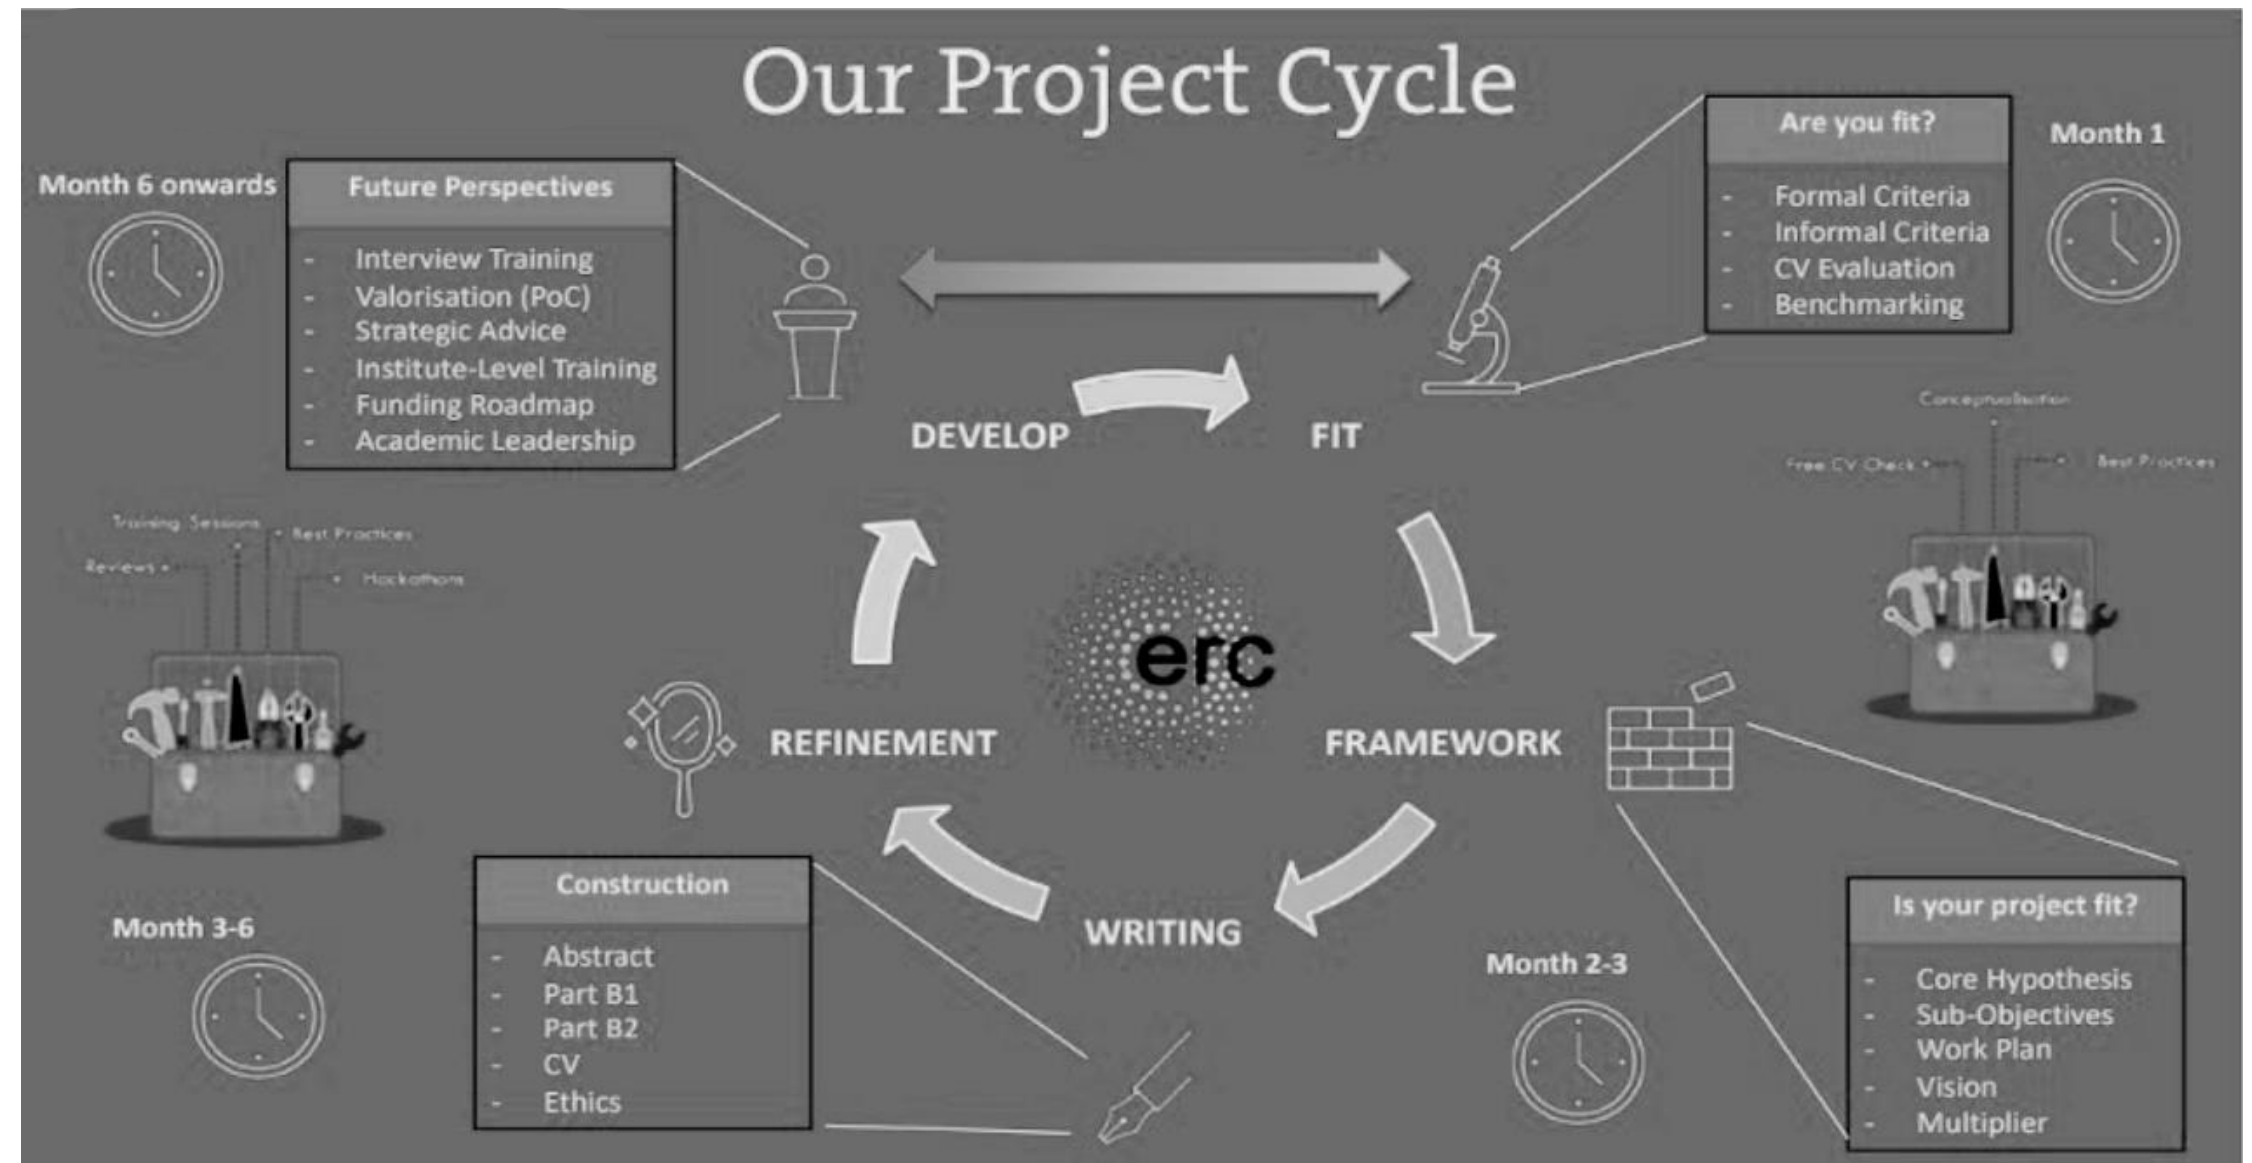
Our Project Cycle

Month 6 onwards

Future Perspectives

- Interview Training
- Valorisation (PoC)
- Strategic Advice
- Institute-Level Training
- Funding Roadmap
- Academic Leadership

Are you fit?

- Formal Criteria
- Informal Criteria
- CV Evaluation
- Benchmarking

Month 1

DEVELOP

FIT

Conceptualisation

Free CV Check

Best Practices

Training Sessions

Best Practices

Reviews

Hackathons

erc

REFINEMENT

FRAMEWORK

WRITING

Month 3-6

Construction

- Abstract
- Part B1
- Part B2
- CV
- Ethics

Month 2-3

Is your project fit?

- Core Hypothesis
- Sub-Objectives
- Work Plan
- Vision
- Multiplier